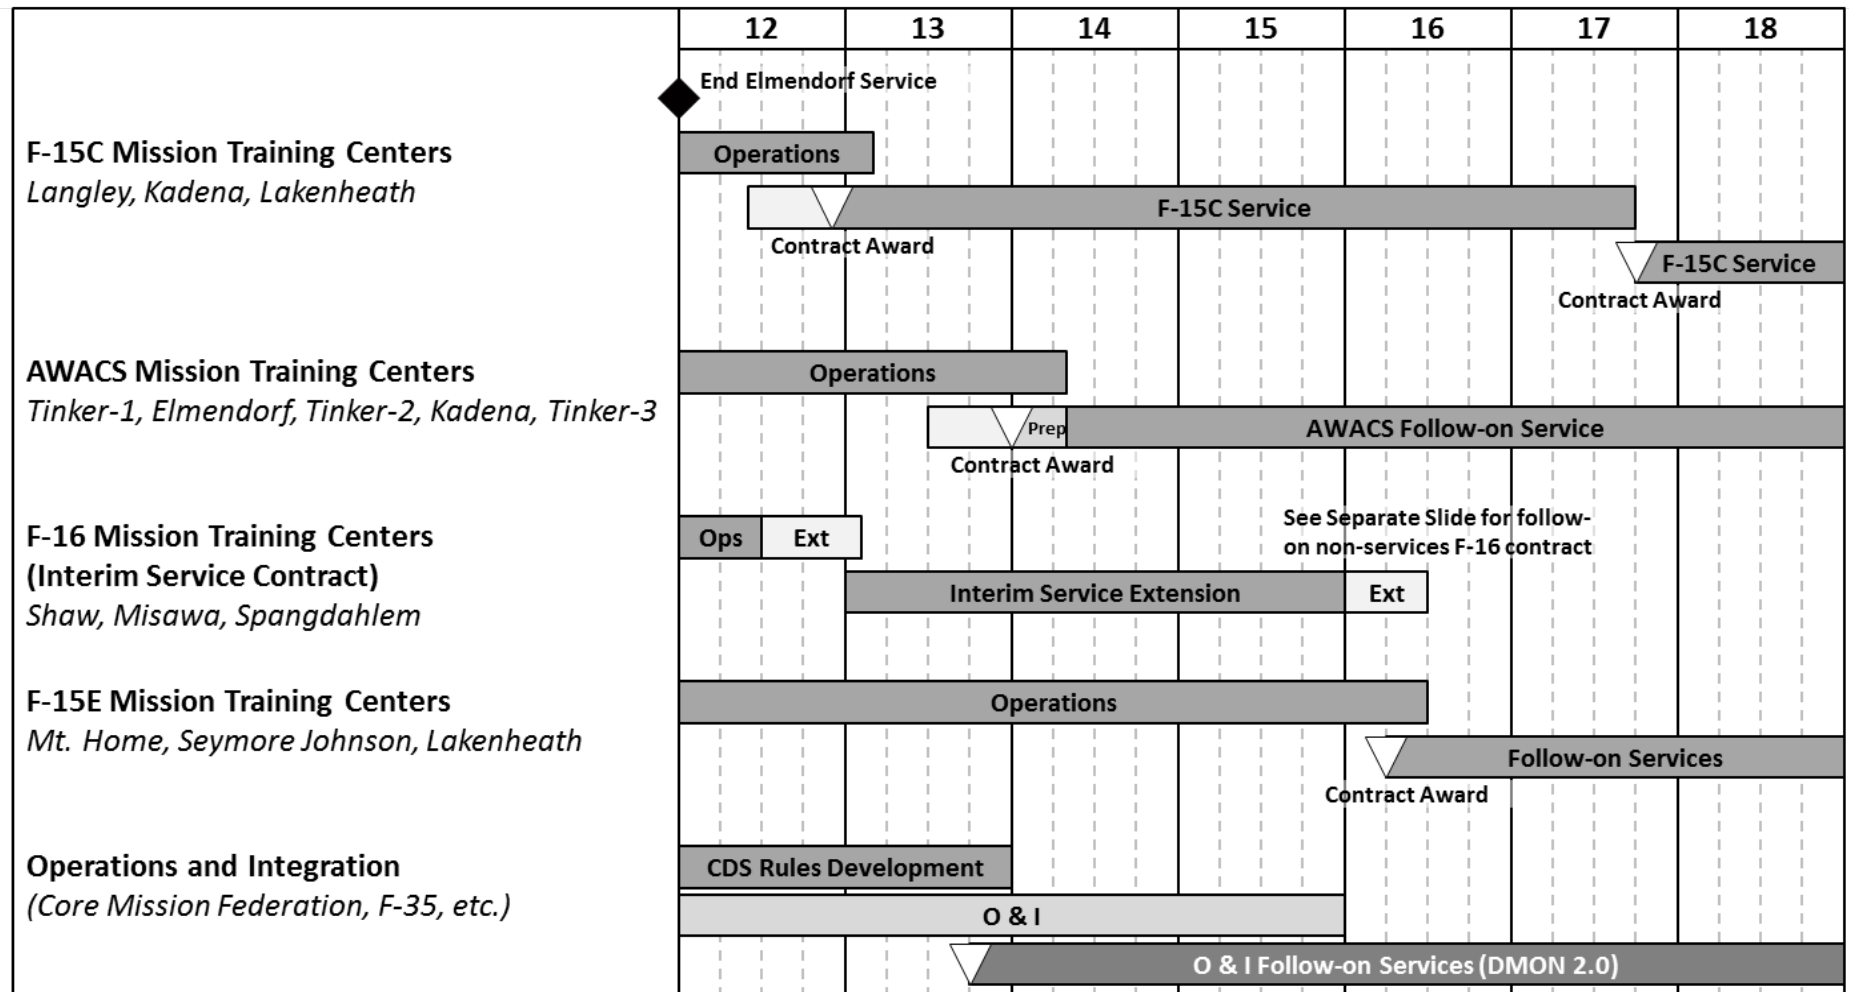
12 13 14 15 16 17 18

End Elmendorf Service

F-15C Mission Training Centers
*Langley, Kadena, Lakenheath*

Operations

F-15C Service

Contract Award

F-15C Service

Contract Award

AWACS Mission Training Centers
*Tinker-1, Elmendorf, Tinker-2, Kadena, Tinker-3*

Operations

Prep

AWACS Follow-on Service

Contract Award

F-16 Mission Training Centers
(Interim Service Contract)
*Shaw, Misawa, Spangdahlem*

Ops Ext

See Separate Slide for follow-on non-services F-16 contract

Interim Service Extension

Ext

F-15E Mission Training Centers
*Mt. Home, Seymore Johnson, Lakenheath*

Operations

Follow-on Services

Contract Award

Operations and Integration
*(Core Mission Federation, F-35, etc.)*

CDS Rules Development

O & I

O & I Follow-on Services (DMON 2.0)